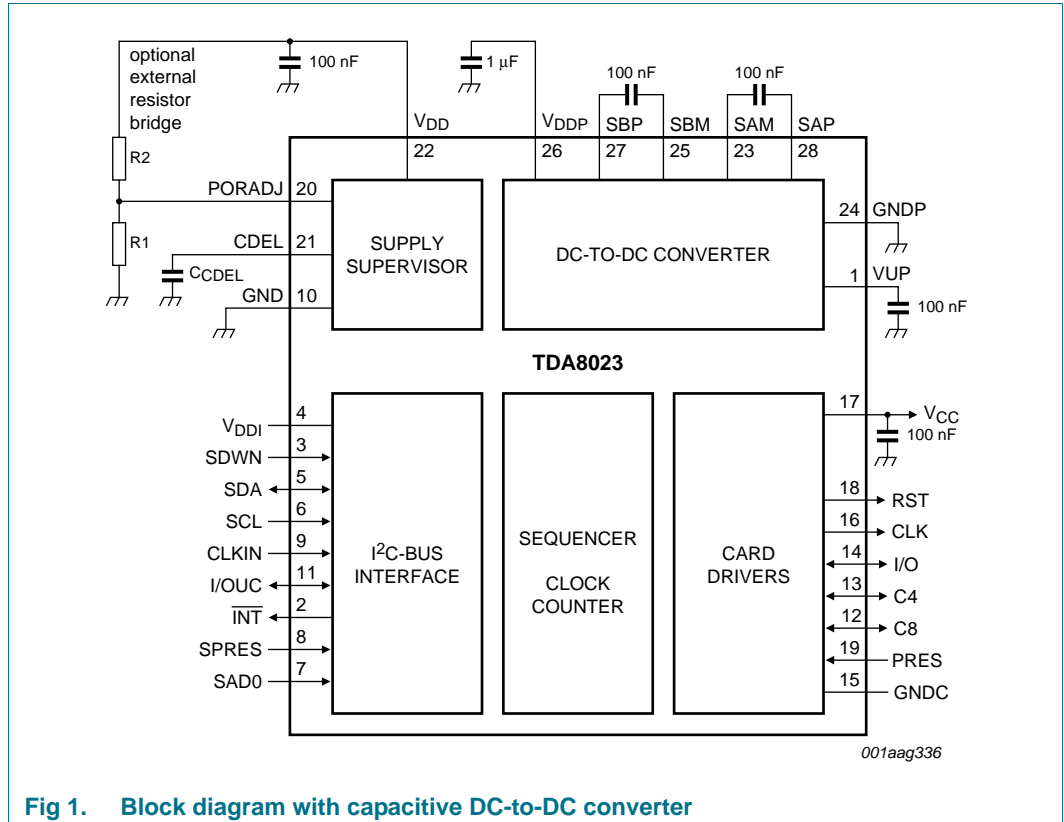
optional external resistor bridge

100 nF

1 μF

100 nF

100 nF

$V_{DD}$

$V_{DDP}$

SBP

SBM

SAM

SAP

22

26

27

25

23

28

R2

PORADJ 20

R1

CDEL 21

$C_{CDEL}$

GND 10

SUPPLY SUPERVISOR

DC-TO-DC CONVERTER

24 GNDP

1 VUP

100 nF

TDA8023

$V_{DDI}$ 4

SDWN 3

SDA 5

SCL 6

CLKIN 9

I/OUC 11

$\overline{INT}$ 2

SPRES 8

SAD0 7

I$^2$C-BUS INTERFACE

SEQUENCER

CLOCK COUNTER

CARD DRIVERS

17 $V_{CC}$

100 nF

18 RST

16 CLK

14 I/O

13 C4

12 C8

19 PRES

15 GNDC

001aag336

Fig 1. Block diagram with capacitive DC-to-DC converter